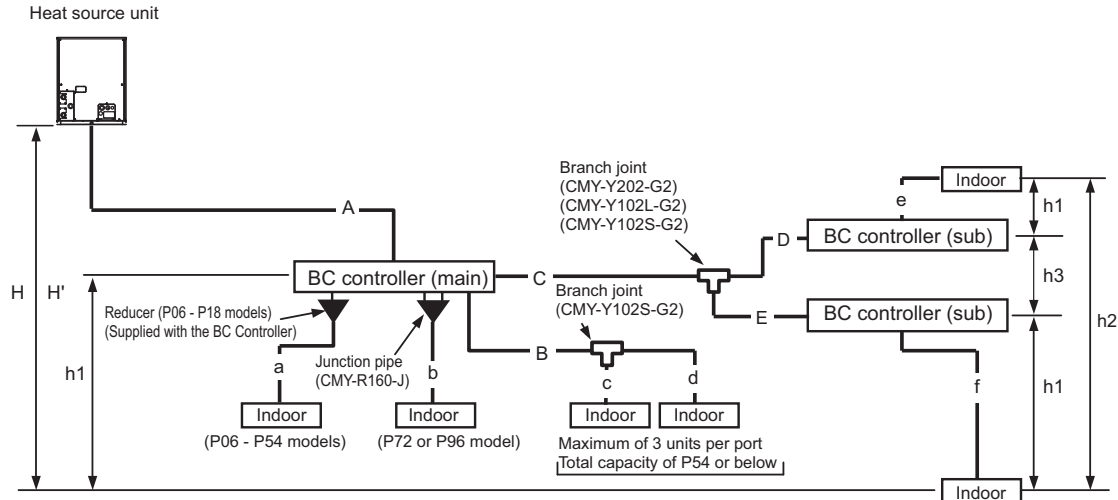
Heat source unit

A

Branch joint
(CMY-Y202-G2)
(CMY-Y102L-G2)
(CMY-Y102S-G2)

Indoor

e

h1

D

BC controller (sub)

H

H'

BC controller (main)

C

h3

h2

Reducer (P06 - P18 models)
(Supplied with the BC Controller)

Branch joint
(CMY-Y102S-G2)

E

BC controller (sub)

h1

Junction pipe
(CMY-R160-J)

B

a

b

c

d

f

h1

Indoor

Indoor

Indoor

Indoor

(P06 - P54 models)

(P72 or P96 model)

Maximum of 3 units per port
Total capacity of P54 or below

Indoor